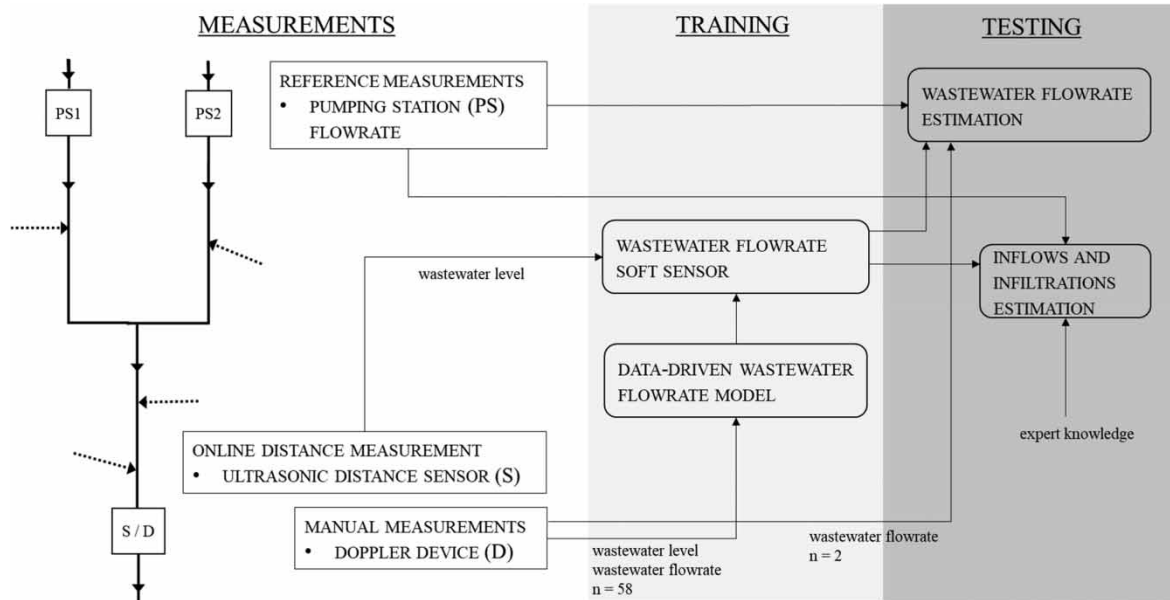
MEASUREMENTS

TRAINING

TESTING

PS1

PS2

REFERENCE MEASUREMENTS
• PUMPING STATION (PS) FLOWRATE

WASTEWATER FLOWRATE ESTIMATION

wastewater level

WASTEWATER FLOWRATE SOFT SENSOR

INFLOWS AND INFILTRATIONS ESTIMATION

DATA-DRIVEN WASTEWATER FLOWRATE MODEL

ONLINE DISTANCE MEASUREMENT
• ULTRASONIC DISTANCE SENSOR (S)

expert knowledge

S / D

MANUAL MEASUREMENTS
• DOPPLER DEVICE (D)

wastewater level
wastewater flowrate
n = 58

wastewater flowrate
n = 2